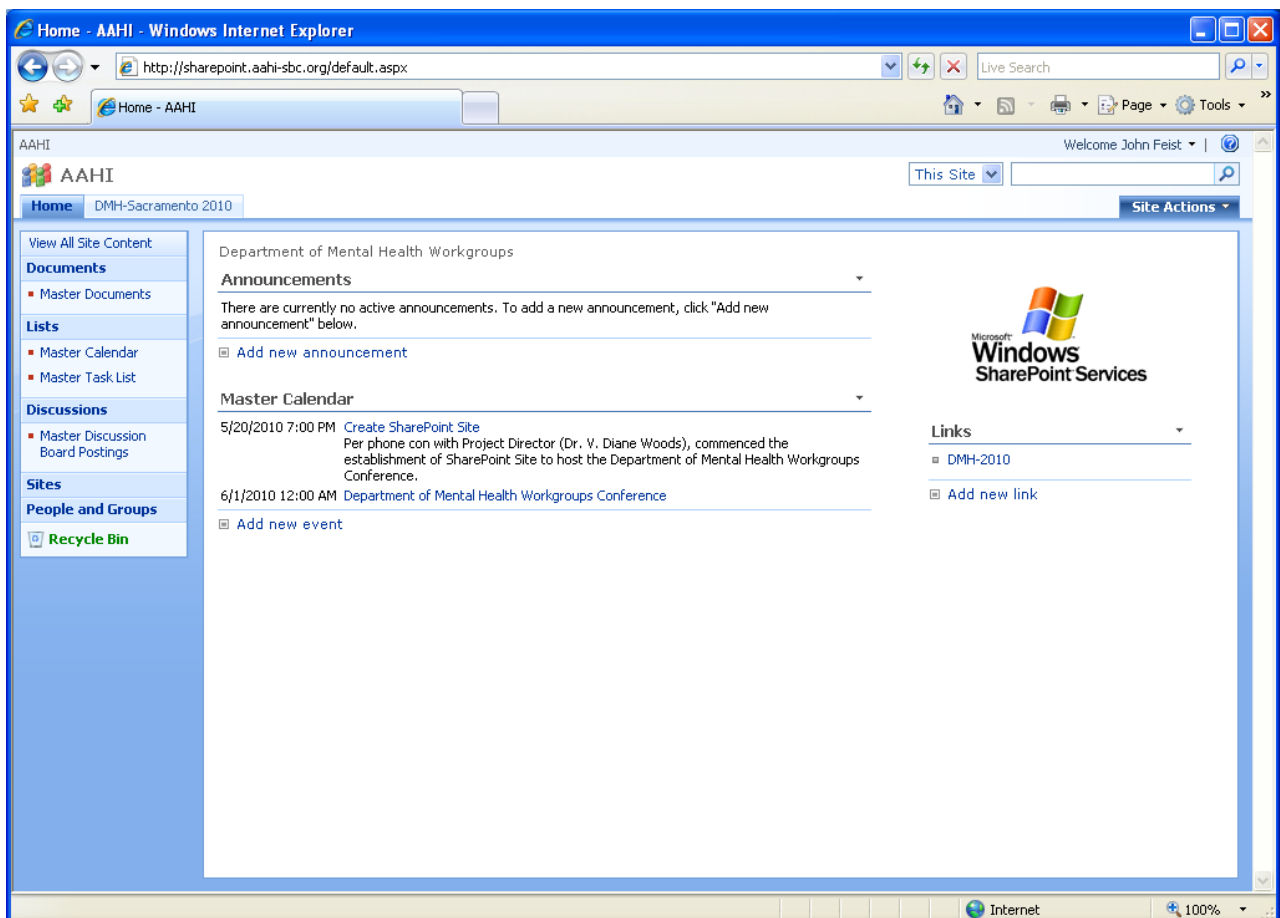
Home - AAHI - Windows Internet Explorer

http://sharepoint.aahi-sbc.org/default.aspx

Live Search

Home - AAHI

Page Tools

AAHI

Welcome John Feist

AAHI

This Site

Home DMH-Sacramento 2010

Site Actions

View All Site Content

Documents

- Master Documents

Lists

- Master Calendar
- Master Task List

Discussions

- Master Discussion Board Postings

Sites

People and Groups

Recycle Bin

Department of Mental Health Workgroups

Announcements

There are currently no active announcements. To add a new announcement, click "Add new announcement" below.

Add new announcement

Master Calendar

5/20/2010 7:00 PM Create SharePoint Site
Per phone con with Project Director (Dr. V. Diane Woods), commenced the establishment of SharePoint Site to host the Department of Mental Health Workgroups Conference.

6/1/2010 12:00 AM Department of Mental Health Workgroups Conference

Add new event

Microsoft Windows SharePoint Services

Links

DMH-2010

Add new link

Internet

100%